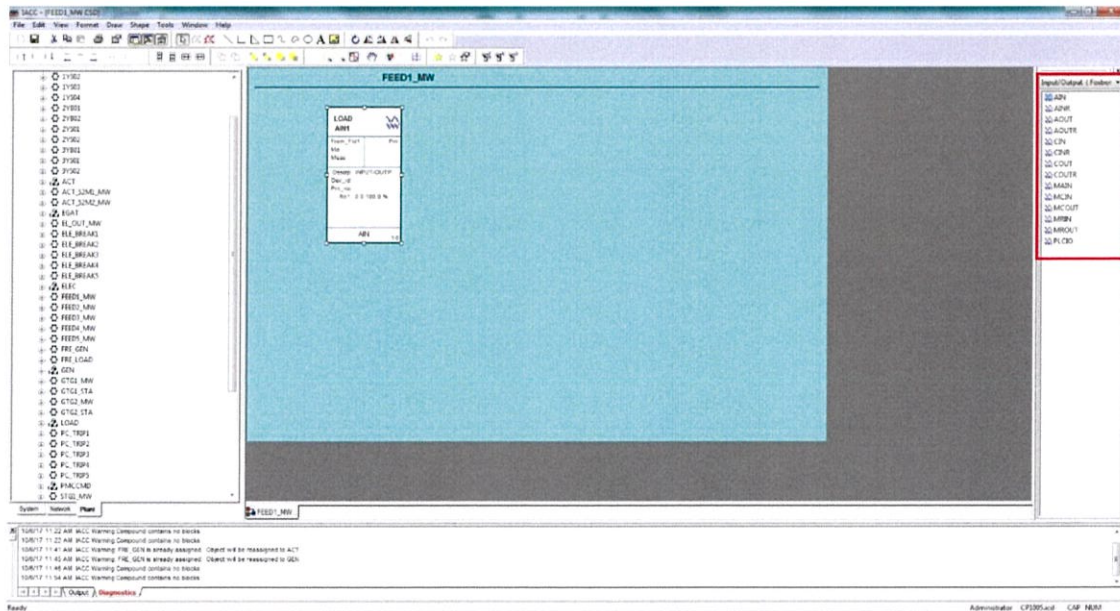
IACC - [FEED1_MW CSD]
File Edit View Format Draw Shape Tools Window Help

1YS02
1YS03
1YS04
2YB01
2YB02
2YS01
2YS02
3YB01
3YB02
3YS02
ACT
ACT_S2M1_MW
ACT_S2M2_MW
EGAT
EL_OUT_MW
ELE_BREAK1
ELE_BREAK2
ELE_BREAK3
ELE_BREAK4
ELE_BREAK5
ELEC
FEED1_MW
FEED2_MW
FEED3_MW
FEED4_MW
FEED5_MW
FRE_GEN
FRE_LOAD
GEN
GTG1_MW
GTG1_STA
GTG2_MW
GTG2_STA
LOAD
PC_TRIP1
PC_TRIP2
PC_TRIP3
PC_TRIP4
PC_TRIP5
PMACCMD
STG1_MW

System Network Plant

FEED1_MW

LOAD
AIN1
Trem_Fld1
Mx
Meas
Pnt
Deadb INPUT-OUTP
Dev_id
Pnt_no
Ro1 0 0 100 0 %
AIN

FEED1_MW

Input/Output ( Foxbor
AIN
AINR
AOUT
AOUTR
CIN
CINR
COUT
COUTR
MAIN
MCIN
MCOUT
MRIN
MROUT
PLCBD

10/6/17 11:22 AM IACC Warning Compound contains no blocks
10/6/17 11:22 AM IACC Warning Compound contains no blocks
10/6/17 11:41 AM IACC Warning FRE_GEN is already assigned Object will be reassigned to ACT
10/6/17 11:45 AM IACC Warning FRE_GEN is already assigned Object will be reassigned to GEN
10/6/17 11:46 AM IACC Warning Compound contains no blocks
10/6/17 11:54 AM IACC Warning Compound contains no blocks
Output Diagnostics

Ready
Administrator CP100Sacd CAP NUM